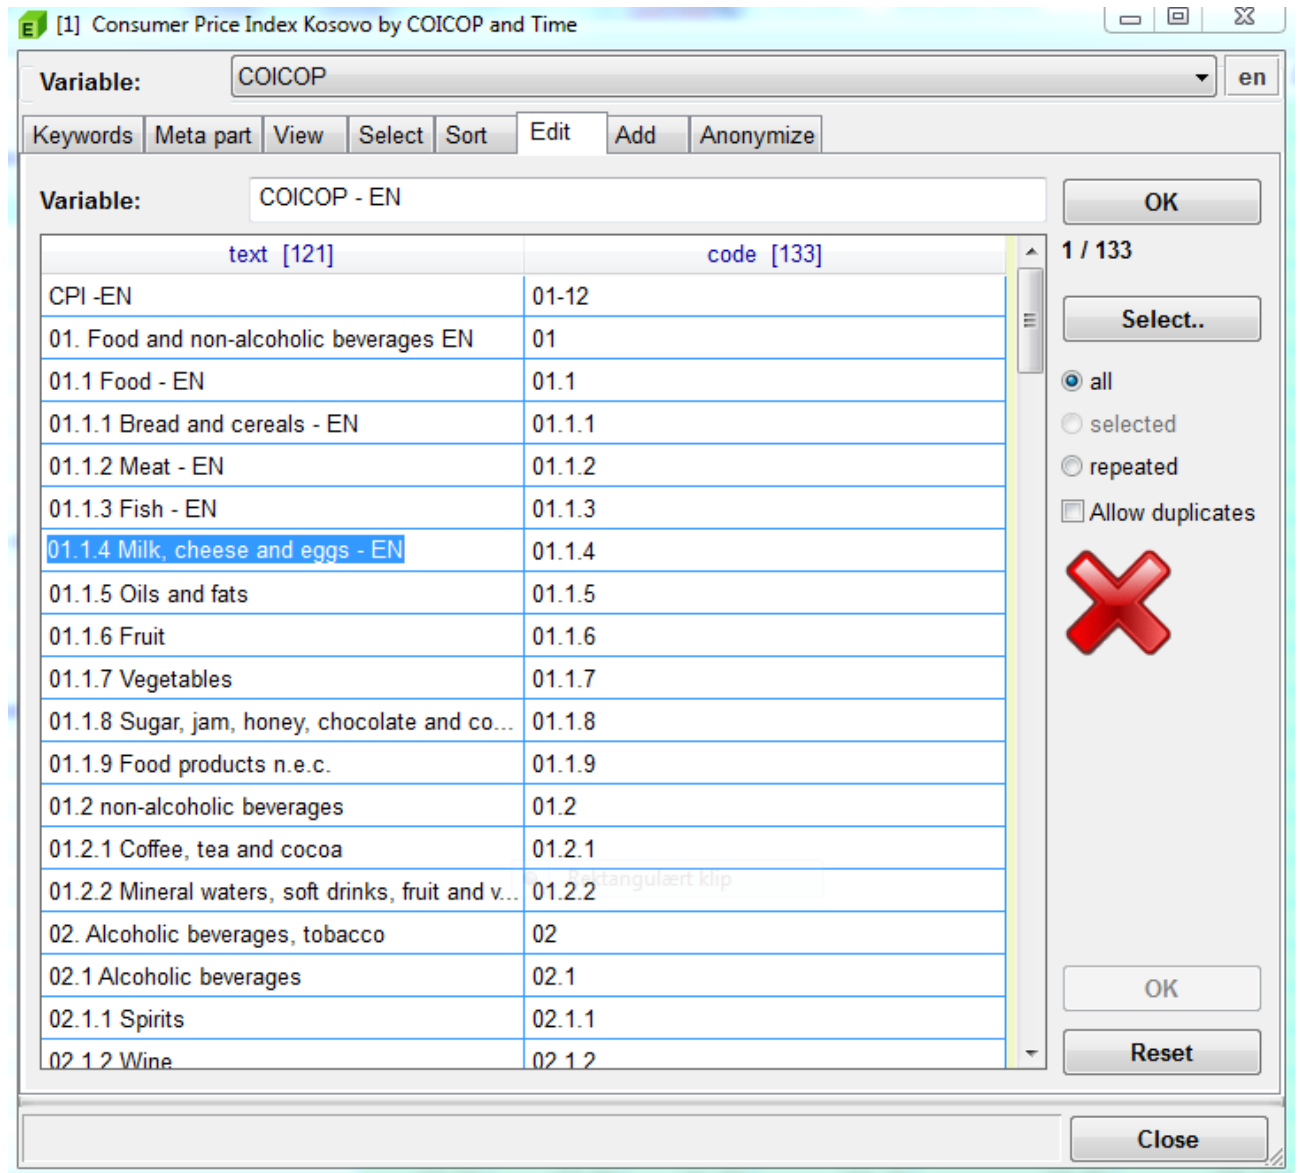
[1] Consumer Price Index Kosovo by COICOP and Time

Variable: COICOP en

Keywords | Meta part | View | Select | Sort | Edit | Add | Anonymize

Variable: COICOP - EN

OK

1 / 133

Select..

all
selected
repeated
Allow duplicates

| text [121] | code [133] |
|---|---|
| CPI -EN | 01-12 |
| 01. Food and non-alcoholic beverages EN | 01 |
| 01.1 Food - EN | 01.1 |
| 01.1.1 Bread and cereals - EN | 01.1.1 |
| 01.1.2 Meat - EN | 01.1.2 |
| 01.1.3 Fish - EN | 01.1.3 |
| 01.1.4 Milk, cheese and eggs - EN | 01.1.4 |
| 01.1.5 Oils and fats | 01.1.5 |
| 01.1.6 Fruit | 01.1.6 |
| 01.1.7 Vegetables | 01.1.7 |
| 01.1.8 Sugar, jam, honey, chocolate and co... | 01.1.8 |
| 01.1.9 Food products n.e.c. | 01.1.9 |
| 01.2 non-alcoholic beverages | 01.2 |
| 01.2.1 Coffee, tea and cocoa | 01.2.1 |
| 01.2.2 Mineral waters, soft drinks, fruit and v... | 01.2.2 |
| 02. Alcoholic beverages, tobacco | 02 |
| 02.1 Alcoholic beverages | 02.1 |
| 02.1.1 Spirits | 02.1.1 |
| 02.1.2 Wine | 02.1.2 |

Rektangulært klip

OK

Reset

Close